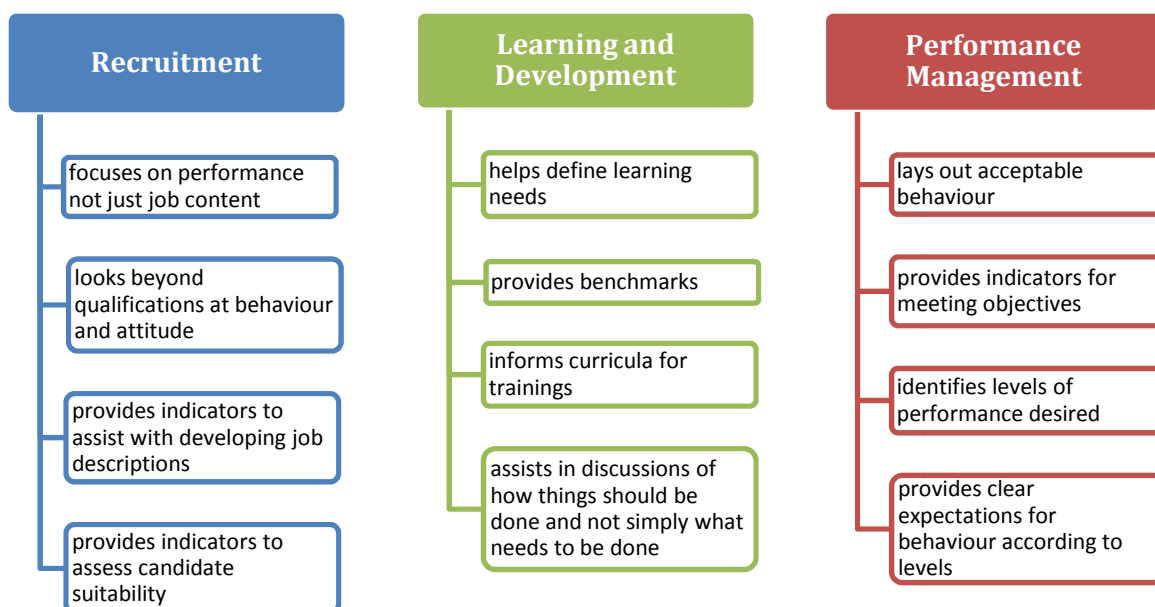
Recruitment

focuses on performance not just job content

looks beyond qualifications at behaviour and attitude

provides indicators to assist with developing job descriptions

provides indicators to assess candidate suitability

Learning and Development

helps define learning needs

provides benchmarks

informs curricula for trainings

assists in discussions of how things should be done and not simply what needs to be done

Performance Management

lays out acceptable behaviour

provides indicators for meeting objectives

identifies levels of performance desired

provides clear expectations for behaviour according to levels